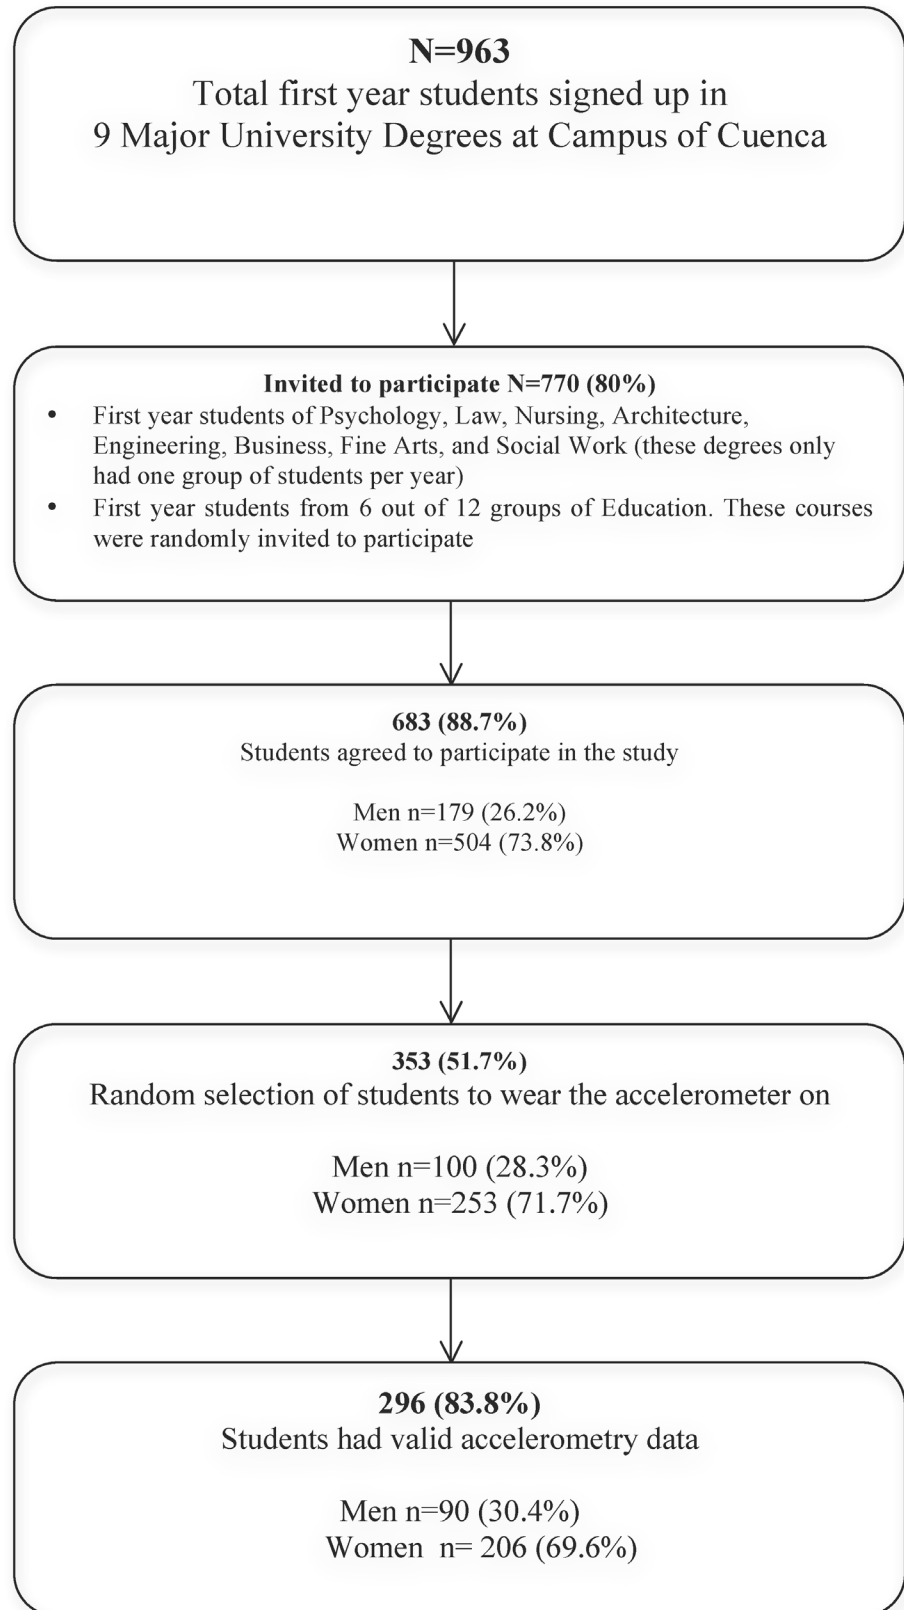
N=963
Total first year students signed up in 9 Major University Degrees at Campus of Cuenca

Invited to participate N=770 (80%)
• First year students of Psychology, Law, Nursing, Architecture, Engineering, Business, Fine Arts, and Social Work (these degrees only had one group of students per year)
• First year students from 6 out of 12 groups of Education. These courses were randomly invited to participate

683 (88.7%)
Students agreed to participate in the study

Men n=179 (26.2%)
Women n=504 (73.8%)

353 (51.7%)
Random selection of students to wear the accelerometer on

Men n=100 (28.3%)
Women n=253 (71.7%)

296 (83.8%)
Students had valid accelerometry data

Men n=90 (30.4%)
Women n= 206 (69.6%)